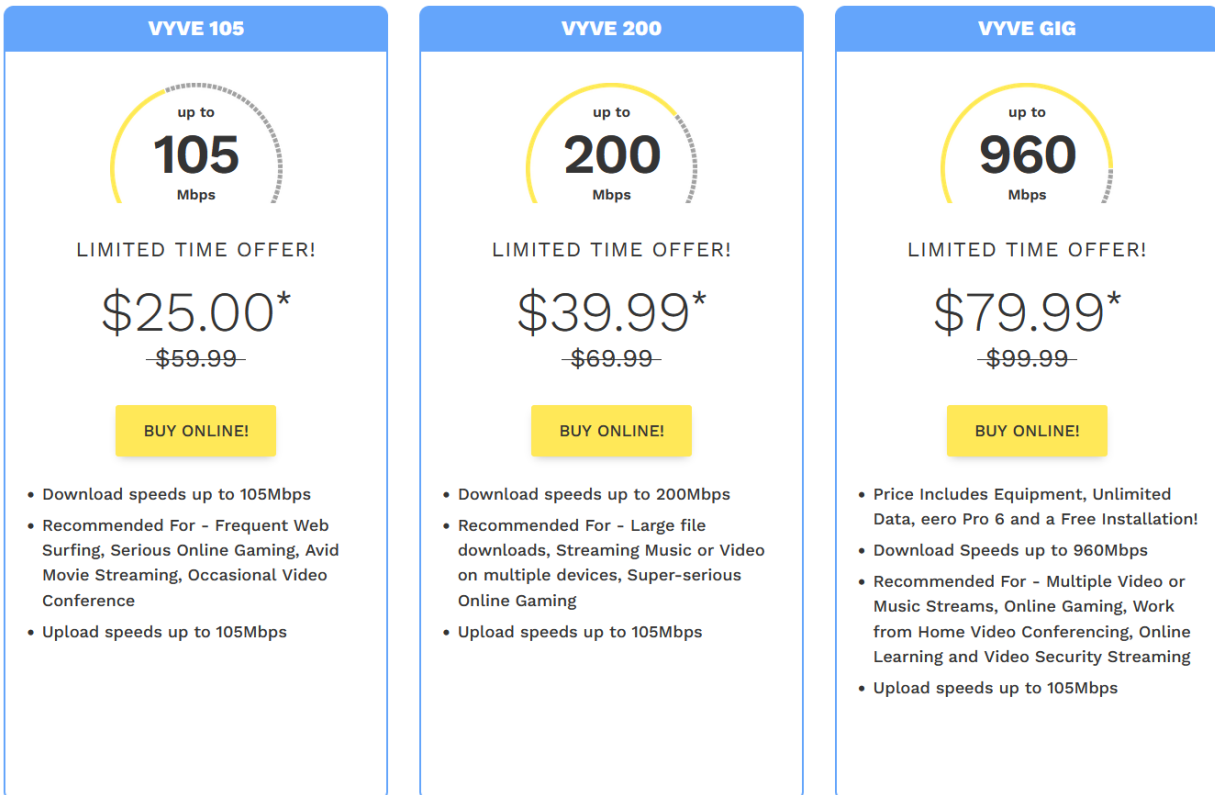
VYVE 105

up to
105
Mbps

LIMITED TIME OFFER!

$25.00*
$59.99

BUY ONLINE!

- Download speeds up to 105Mbps
- Recommended For - Frequent Web Surfing, Serious Online Gaming, Avid Movie Streaming, Occasional Video Conference
- Upload speeds up to 105Mbps

VYVE 200

up to
200
Mbps

LIMITED TIME OFFER!

$39.99*
$69.99

BUY ONLINE!

- Download speeds up to 200Mbps
- Recommended For - Large file downloads, Streaming Music or Video on multiple devices, Super-serious Online Gaming
- Upload speeds up to 105Mbps

VYVE GIG

up to
960
Mbps

LIMITED TIME OFFER!

$79.99*
$99.99

BUY ONLINE!

- Price Includes Equipment, Unlimited Data, eero Pro 6 and a Free Installation!
- Download Speeds up to 960Mbps
- Recommended For - Multiple Video or Music Streams, Online Gaming, Work from Home Video Conferencing, Online Learning and Video Security Streaming
- Upload speeds up to 105Mbps